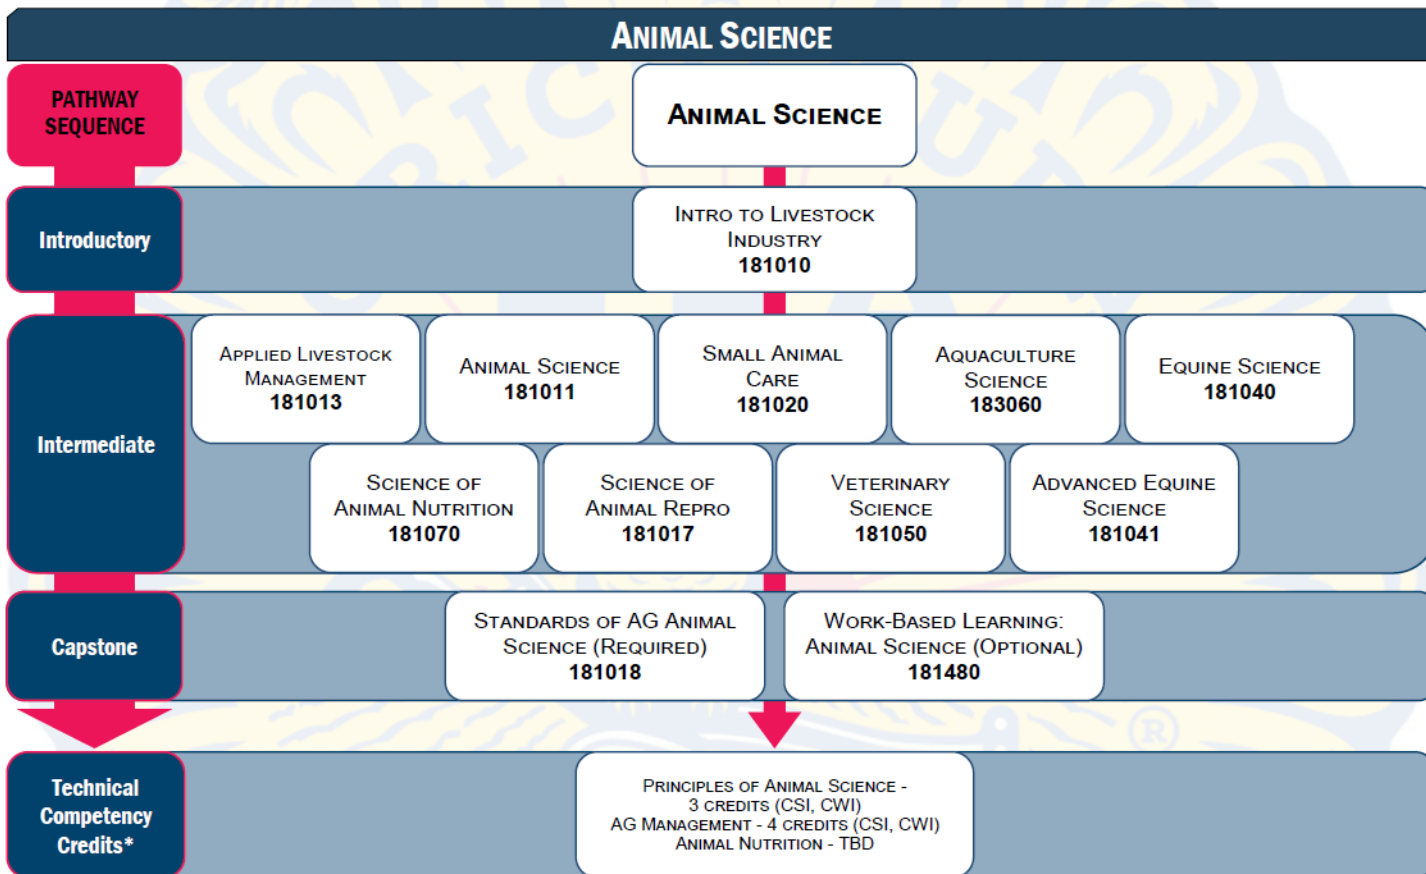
ANIMAL SCIENCE

PATHWAY SEQUENCE

ANIMAL SCIENCE

Introductory

INTRO TO LIVESTOCK INDUSTRY
181010

Intermediate

APPLIED LIVESTOCK MANAGEMENT
181013

ANIMAL SCIENCE
181011

SMALL ANIMAL CARE
181020

AQUACULTURE SCIENCE
183060

EQUINE SCIENCE
181040

SCIENCE OF ANIMAL NUTRITION
181070

SCIENCE OF ANIMAL REPRO
181017

VETERINARY SCIENCE
181050

ADVANCED EQUINE SCIENCE
181041

Capstone

STANDARDS OF AG ANIMAL SCIENCE (REQUIRED)
181018

WORK-BASED LEARNING: ANIMAL SCIENCE (OPTIONAL)
181480

Technical Competency Credits*

PRINCIPLES OF ANIMAL SCIENCE - 3 CREDITS (CSI, CWI)
AG MANAGEMENT - 4 CREDITS (CSI, CWI)
ANIMAL NUTRITION - TBD